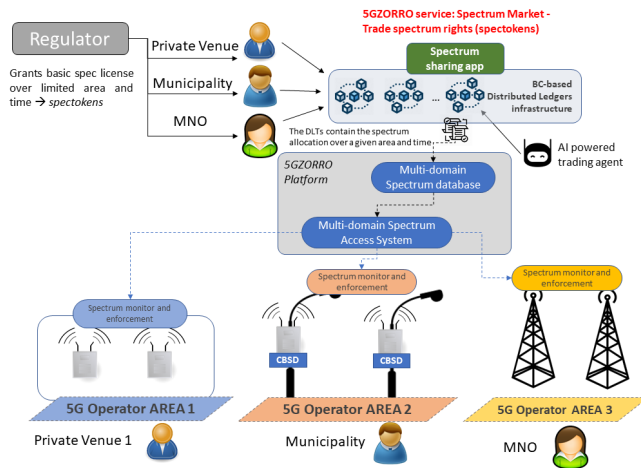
Regulator

Grants basic spec license over limited area and time → *spectokens*

Private Venue

Municipality

MNO

5GZORRO service: Spectrum Market - Trade spectrum rights (spectokens)

Spectrum sharing app

BC-based Distributed Ledgers infrastructure

The DLTs contain the spectrum allocation over a given area and time

AI powered trading agent

5GZORRO Platform

Multi-domain Spectrum database

Multi-domain Spectrum Access System

Spectrum monitor and enforcement

Spectrum monitor and enforcement

Spectrum monitor and enforcement

CBSD

CBSD

5G Operator AREA 1

5G Operator AREA 2

5G Operator AREA 3

Private Venue 1

Municipality

MNO